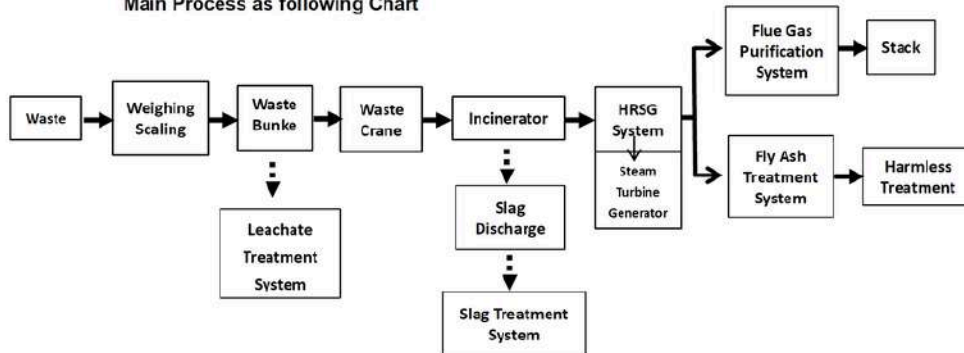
Main Process as following Chart

Waste

Weighing Scaling

Waste Bunke

Waste Crane

Incinerator

HRSG System

Steam Turbine Generator

Flue Gas Purification System

Stack

Fly Ash Treatment System

Harmless Treatment

Leachate Treatment System

Slag Discharge

Slag Treatment System